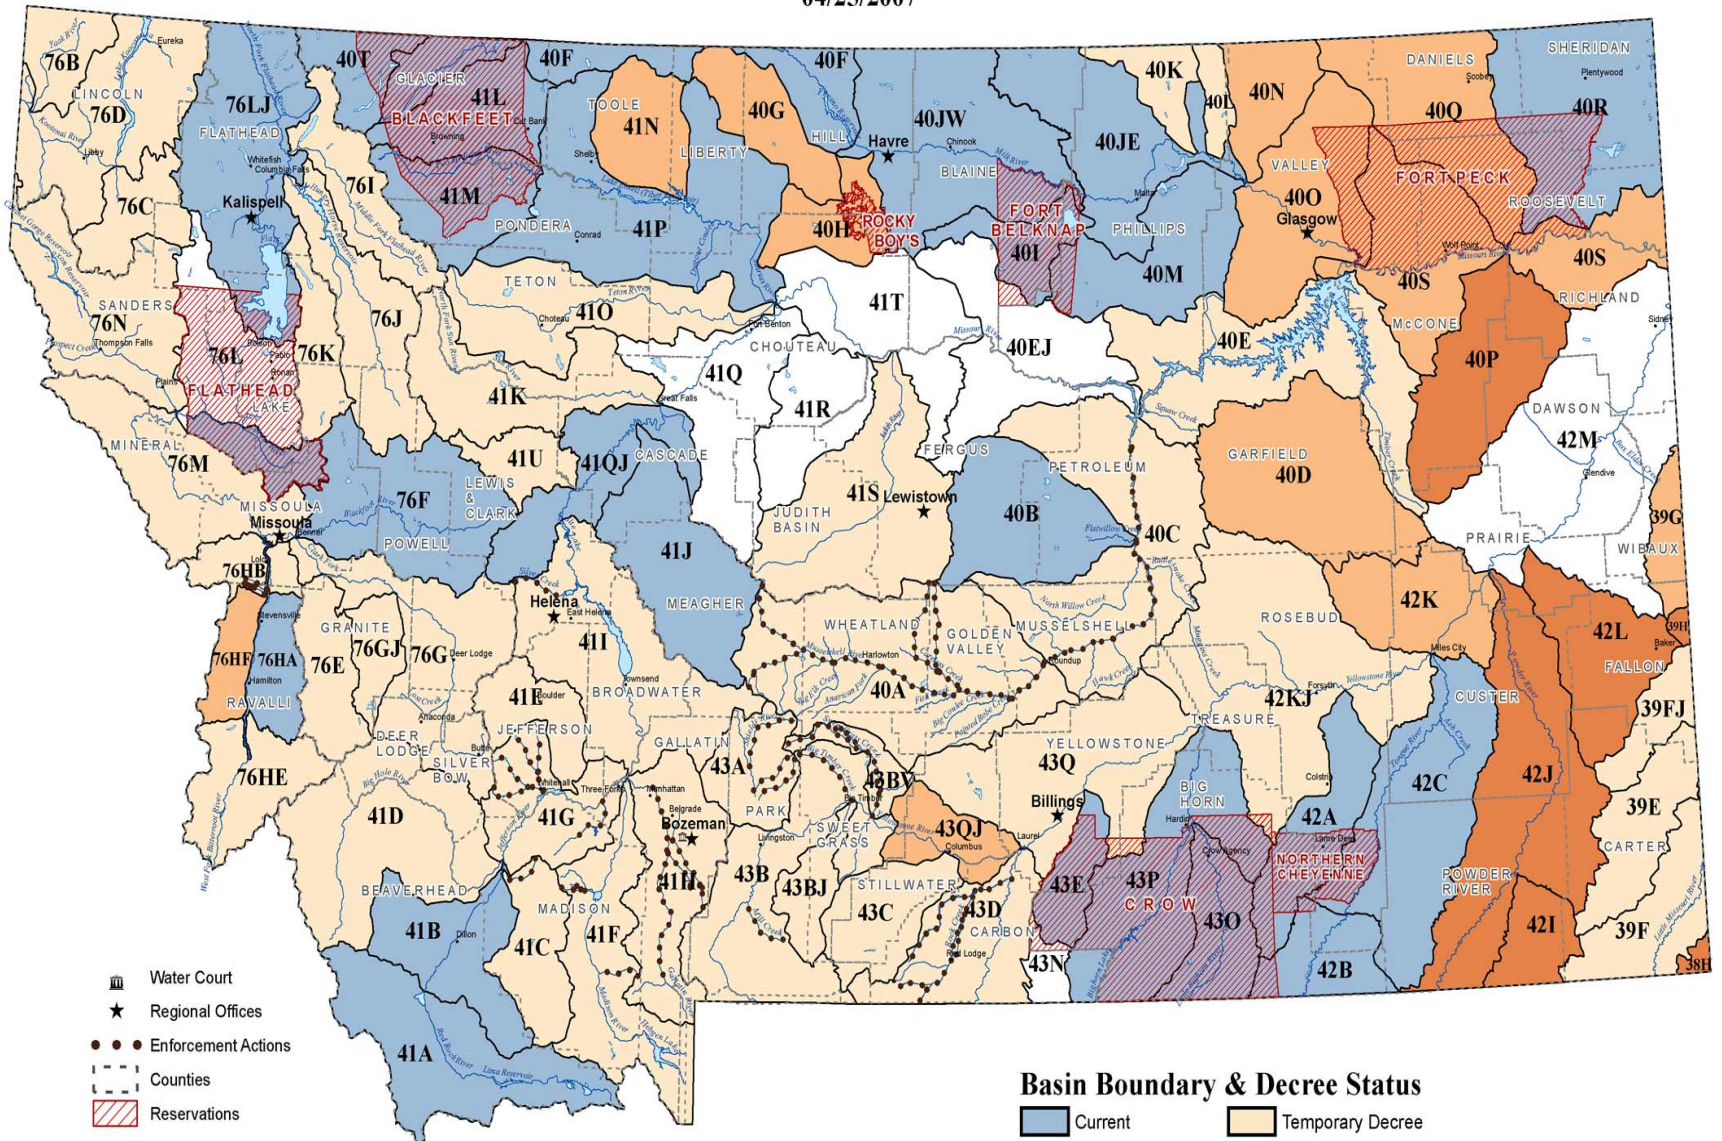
04/25/2007

76B Eureka LINCOLN 76D 76LJ FLATHEAD 40T GLACIER 41L BLACKFEET 40F TOOLE 41N 40G 40F HILL LIBERTY Havre 40JW 40K 40L 40N DANIELS 40Q SHERIDAN 40R 40JE BLAINE Chinook

Kalispell 76I 76C 41M PONDERA 41P 40H ROCKY BOY'S FORT BELKNAP 40I PHILLIPS 40M VALLEY 40O Glasgow FORT PECK ROOSEVELT 40S 40S RICHLAND

SANDERS 76N Thompson Falls 76L FLATHEAD LAKE 76J 76K TETON 41O Choteau 41T Fort Benton CHOUTEAU 40EJ 40E McCONE 40P

41Q 41R Great Falls 41K MINERAL 76M 41U 41QJ CASCADE FERGUS PETROLEUM GARFIELD 40D DAWSON 42M Glendive

MISSOULA Missoula 76F LEWIS & CLARK POWELL JUDITH BASIN 41S Lewistown 40B 40C PRAIRIE 39G WIBAUX

76HB 41J MEAGHER Helena East Helena 41I WHEATLAND GOLDEN VALLEY MUSSELSHELL ROSEBUD 42K 42L FALLON 39H Baker Miles City

76HF 76HA Hamilton RAVALLI 76E GRANITE 76GJ 76G Deer Lodge 41E BROADWATER Townsend 40A Roundup Forsyth 42KJ CUSTER 39FJ

DEER LODGE JEFFERSON SILVER BOW Butte GALLATIN 43A YELLOWSTONE 43Q TREASURE 76HE 41D Three Forks 41G 43BV Big Timber BIG HORN 42C 42J 39E

Bozeman Belgrade Manhattan PARK SWEET GRASS 43QJ Columbus Billings Laurel Hardin 42A CARTER

BEAVERHEAD 41H 43B 43BJ STILLWATER 43C 43E 43P CROW NORTHERN CHEYENNE POWDER RIVER

41B MADISON 41C 41F 43D CARBON 43O 42I 39F Red Lodge 43N 42B 38H

41A

Water Court
Regional Offices
Enforcement Actions
Counties
Reservations

Basin Boundary & Decree Status
Current
Temporary Decree